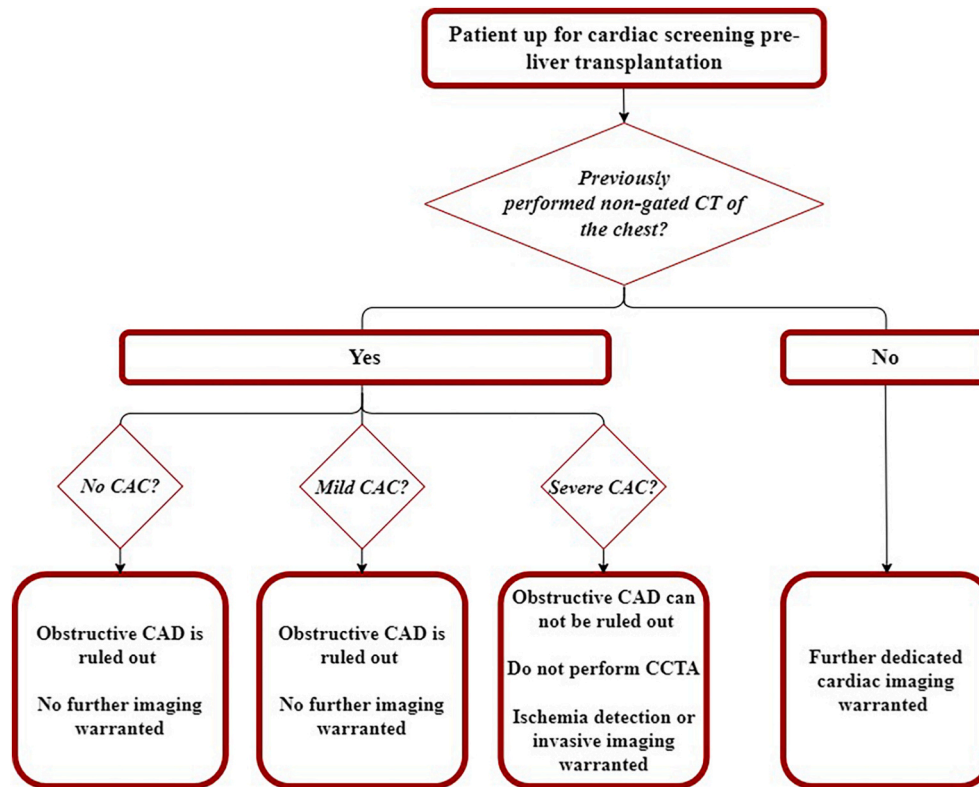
Patient up for cardiac screening pre-liver transplantation

Previously performed non-gated CT of the chest?

Yes

No

No CAC?

Mild CAC?

Severe CAC?

Obstructive CAD is ruled out

No further imaging warranted

Obstructive CAD is ruled out

No further imaging warranted

Obstructive CAD can not be ruled out

Do not perform CCTA

Ischemia detection or invasive imaging warranted

Further dedicated cardiac imaging warranted